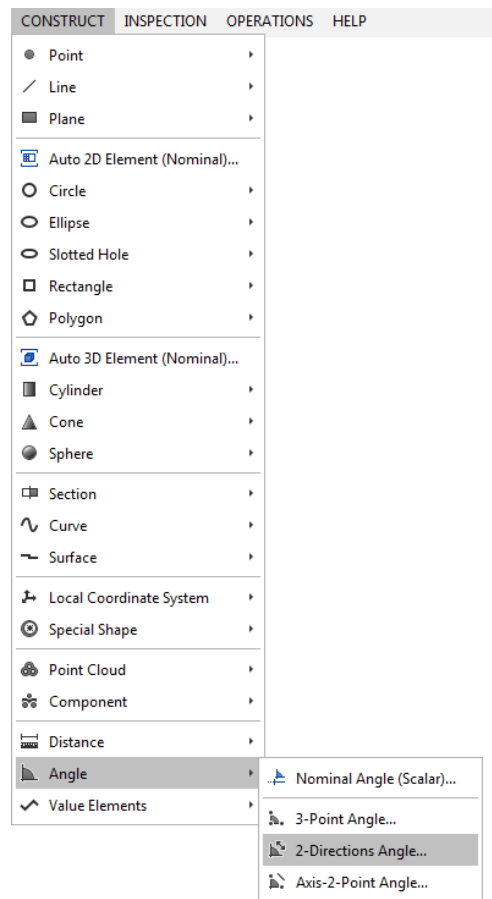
CONSTRUCT INSPECTION OPERATIONS HELP

Point
Line
Plane

Auto 2D Element (Nominal)...
Circle
Ellipse
Slotted Hole
Rectangle
Polygon

Auto 3D Element (Nominal)...
Cylinder
Cone
Sphere

Section
Curve
Surface

Local Coordinate System
Special Shape

Point Cloud
Component

Distance
Angle
Value Elements

Nominal Angle (Scalar)...

3-Point Angle...
2-Directions Angle...
Axis-2-Point Angle...